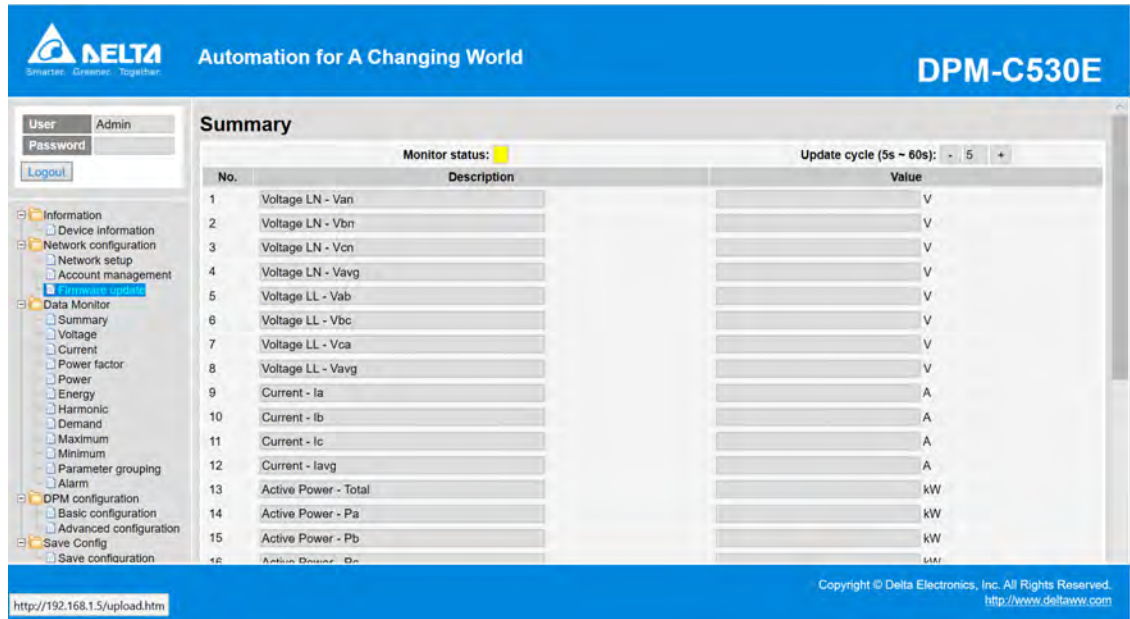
DELTA
Smarter. Greener. Together.

Automation for A Changing World

DPM-C530E

User Admin
Password
Logout

Information
Device information
Network configuration
Network setup
Account management
Firmware update
Data Monitor
Summary
Voltage
Current
Power factor
Power
Energy
Harmonic
Demand
Maximum
Minimum
Parameter grouping
Alarm
DPM configuration
Basic configuration
Advanced configuration
Save Config
Save configuration

Summary

Monitor status:

Update cycle (5s ~ 60s): - 5 +

| No. | Description | Value |
|---|---|---|
| 1 | Voltage LN - Van | V |
| 2 | Voltage LN - Vbn | V |
| 3 | Voltage LN - Vcn | V |
| 4 | Voltage LN - Vavg | V |
| 5 | Voltage LL - Vab | V |
| 6 | Voltage LL - Vbc | V |
| 7 | Voltage LL - Vca | V |
| 8 | Voltage LL - Vavg | V |
| 9 | Current - Ia | A |
| 10 | Current - Ib | A |
| 11 | Current - Ic | A |
| 12 | Current - Iavg | A |
| 13 | Active Power - Total | kW |
| 14 | Active Power - Pa | kW |
| 15 | Active Power - Pb | kW |
| 16 | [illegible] | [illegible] |

http://192.168.1.5/upload.htm

Copyright © Delta Electronics, Inc. All Rights Reserved.
http://www.deltaww.com